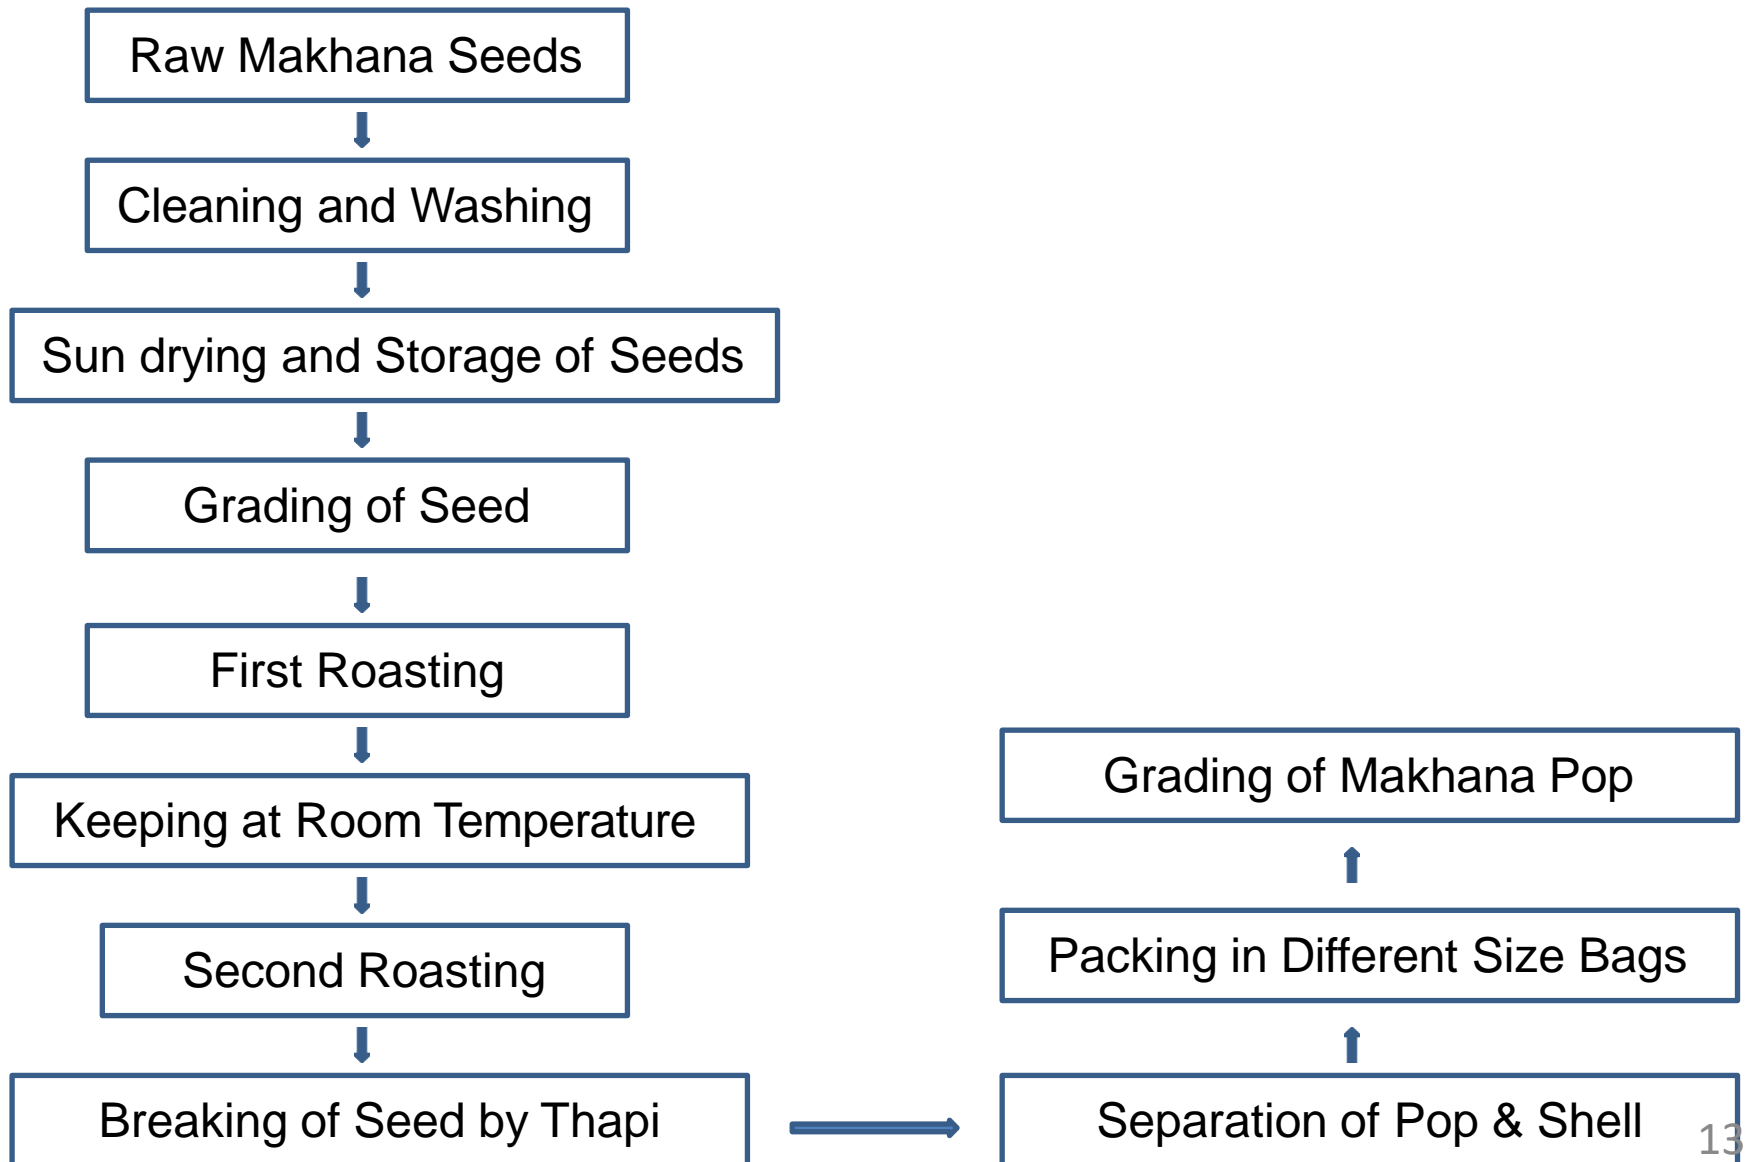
Raw Makhana Seeds

Cleaning and Washing

Sun drying and Storage of Seeds

Grading of Seed

First Roasting

Keeping at Room Temperature

Second Roasting

Breaking of Seed by Thapi

Separation of Pop & Shell

Packing in Different Size Bags

Grading of Makhana Pop

13